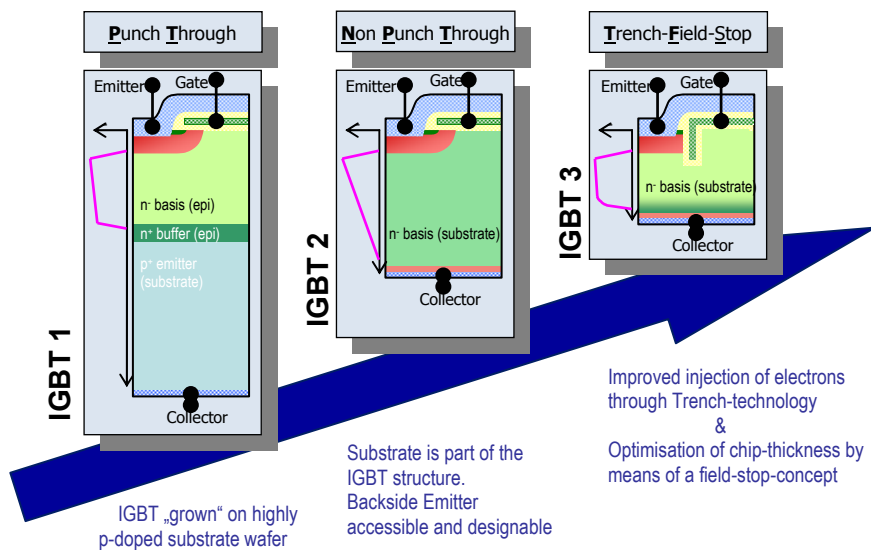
Punch Through

Emitter

Gate

$n^-$ basis (epi)

$n^+$ buffer (epi)

$p^+$ emitter (substrate)

Collector

IGBT 1

Non Punch Through

Emitter

Gate

$n^-$ basis (substrate)

Collector

IGBT 2

Trench-Field-Stop

Emitter

Gate

$n^-$ basis (substrate)

Collector

IGBT 3

IGBT „grown“ on highly p-doped substrate wafer

Substrate is part of the IGBT structure.
Backside Emitter accessible and designable

Improved injection of electrons through Trench-technology
&
Optimisation of chip-thickness by means of a field-stop-concept